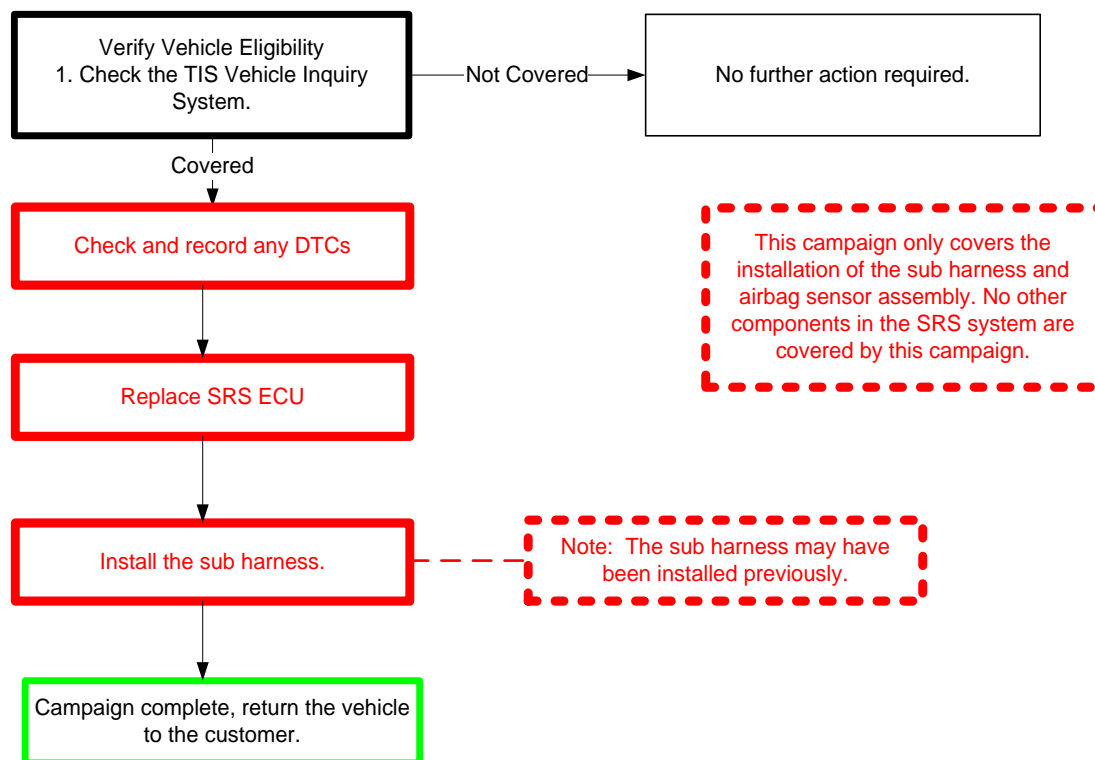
Verify Vehicle Eligibility
1. Check the TIS Vehicle Inquiry System.

Not Covered

No further action required.

Covered

Check and record any DTCs

This campaign only covers the installation of the sub harness and airbag sensor assembly. No other components in the SRS system are covered by this campaign.

Replace SRS ECU

Install the sub harness.

Note: The sub harness may have been installed previously.

Campaign complete, return the vehicle to the customer.